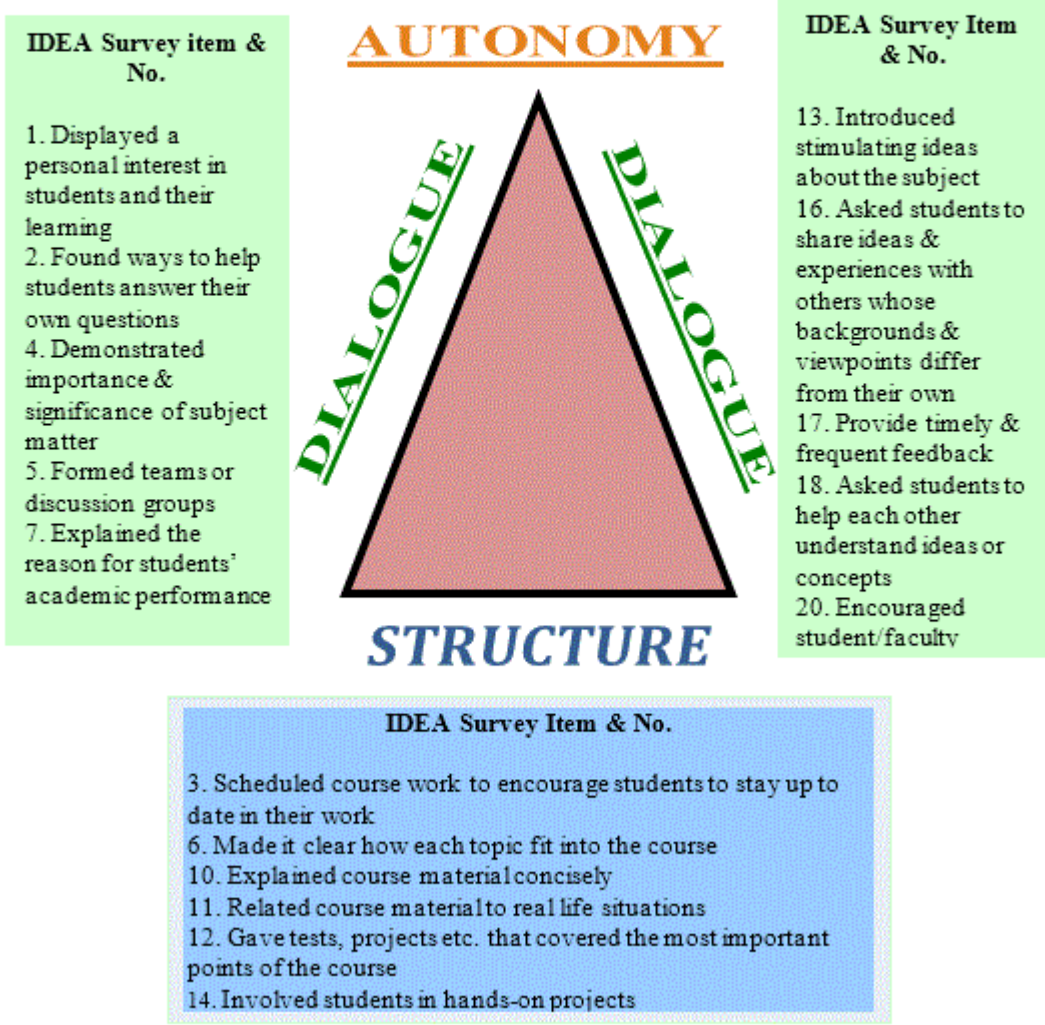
IDEA Survey item & No.

1. Displayed a personal interest in students and their learning
2. Found ways to help students answer their own questions
4. Demonstrated importance & significance of subject matter
5. Formed teams or discussion groups
7. Explained the reason for students' academic performance

AUTONOMY

DIALOGUE

DIALOGUE

STRUCTURE

IDEA Survey Item & No.

13. Introduced stimulating ideas about the subject
16. Asked students to share ideas & experiences with others whose backgrounds & viewpoints differ from their own
17. Provide timely & frequent feedback
18. Asked students to help each other understand ideas or concepts
20. Encouraged student/faculty

IDEA Survey Item & No.

3. Scheduled course work to encourage students to stay up to date in their work
6. Made it clear how each topic fit into the course
10. Explained course material concisely
11. Related course material to real life situations
12. Gave tests, projects etc. that covered the most important points of the course
14. Involved students in hands-on projects